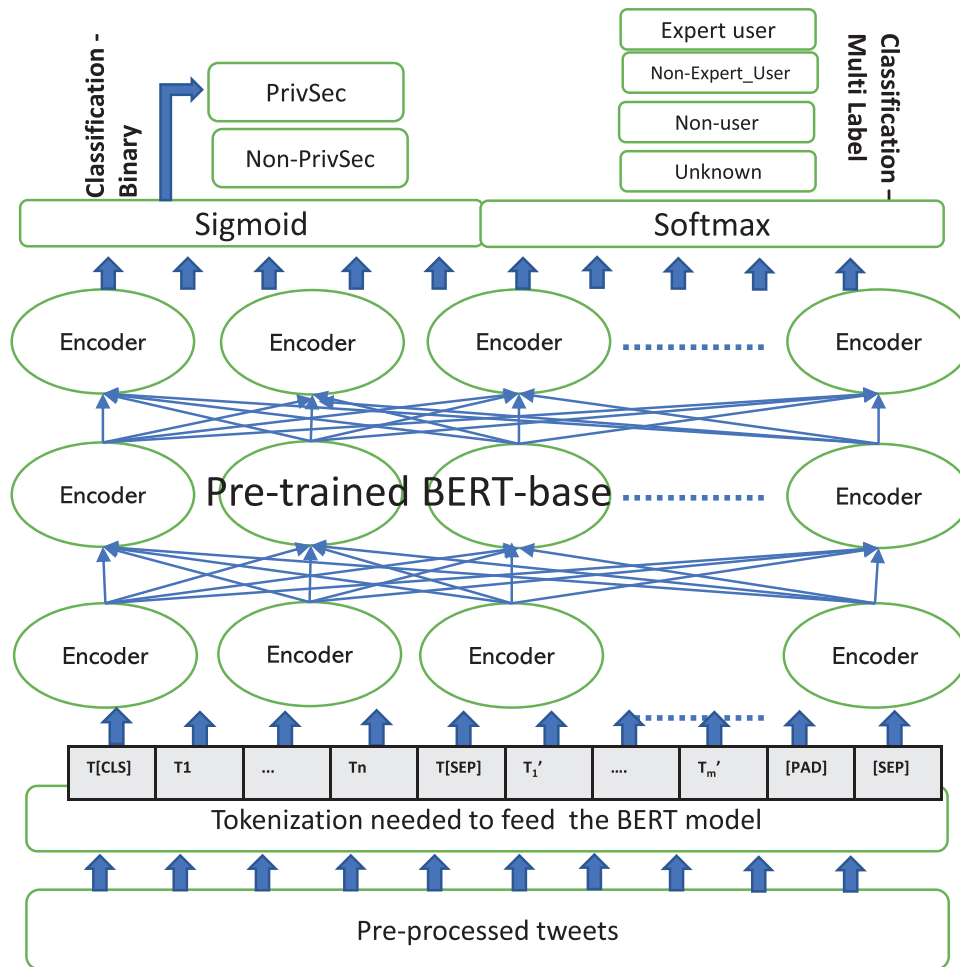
Classification - Binary

PrivSec

Non-PrivSec

Expert user

Non-Expert_User

Non-user

Unknown

Classification - Multi Label

Sigmoid

Softmax

Encoder

Encoder

Encoder

Encoder

Encoder

Pre-trained BERT-base

Encoder

Encoder

Encoder

Encoder

Encoder

Encoder

| T[CLS] | T1 | ... | Tn | T[SEP] | $T_1$' | .... | $T_m$' | [PAD] | [SEP] |
|---|---|---|---|---|---|---|---|---|---|

Tokenization needed to feed the BERT model

Pre-processed tweets